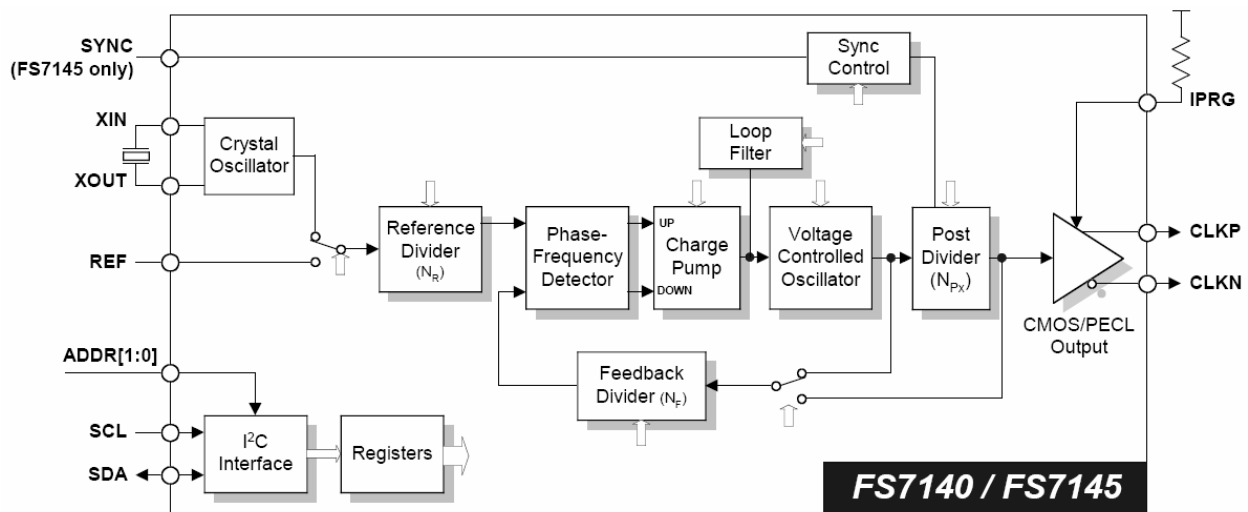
SYNC
(FS7145 only)

XIN

XOUT

REF

ADDR[1:0]

SCL

SDA

Sync Control

IPRG

Crystal Oscillator

Loop Filter

Reference Divider ($N_R$)

Phase-Frequency Detector

UP

Charge Pump

DOWN

Voltage Controlled Oscillator

Post Divider ($N_{Px}$)

CLKP

CLKN

CMOS/PECL Output

Feedback Divider ($N_F$)

$I^2C$ Interface

Registers

FS7140 / FS7145